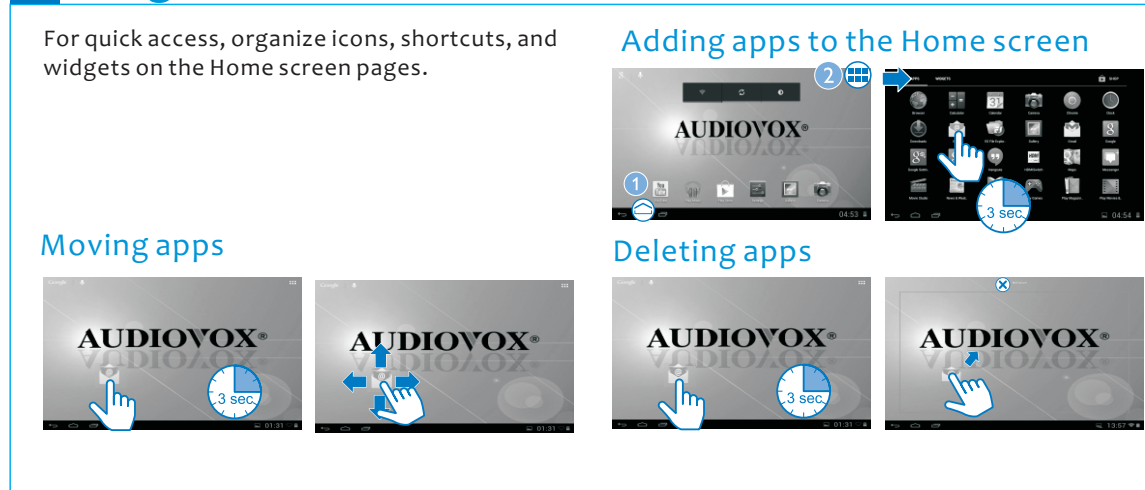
For quick access, organize icons, shortcuts, and widgets on the Home screen pages.

Adding apps to the Home screen

1

2

AUDIOVOX®

04:53

3 sec.

04:54

Moving apps

AUDIOVOX®

3 sec.

01:31

AUDIOVOX®

01:31

Deleting apps

AUDIOVOX®

3 sec.

01:31

AUDIOVOX®

13:57